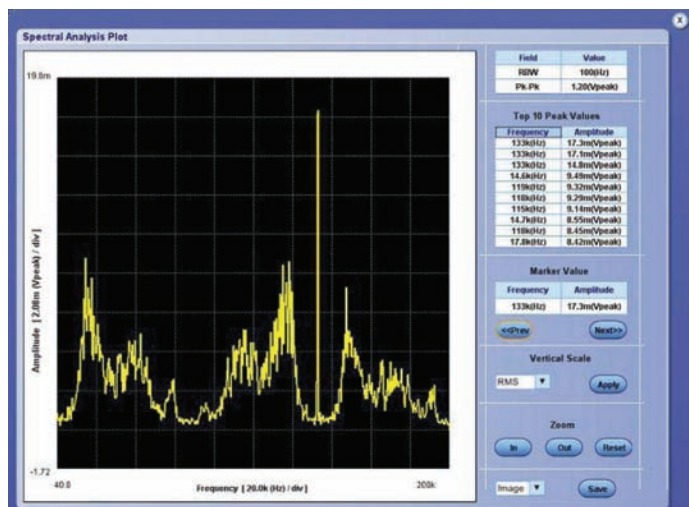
Spectral Analysis Plot

19.8m

Amplitude [2.08m (Vpeak) / div]

-1.72

40.0

Frequency [20.0k (Hz) / div]

200k

| Field | Value |
|---|---|
| RBW | 100(Hz) |
| Pk-Pk | 1.20(Vpeak) |

Top 10 Peak Values

| Frequency | Amplitude |
|---|---|
| 133k(Hz) | 17.3m(Vpeak) |
| 133k(Hz) | 17.1m(Vpeak) |
| 133k(Hz) | 14.8m(Vpeak) |
| 14.6k(Hz) | 9.49m(Vpeak) |
| 119k(Hz) | 9.32m(Vpeak) |
| 118k(Hz) | 9.29m(Vpeak) |
| 115k(Hz) | 9.14m(Vpeak) |
| 14.7k(Hz) | 8.55m(Vpeak) |
| 118k(Hz) | 8.45m(Vpeak) |
| 17.8k(Hz) | 8.42m(Vpeak) |

Marker Value

| Frequency | Amplitude |
|---|---|
| 133k(Hz) | 17.3m(Vpeak) |

<<Prev

Next>>

Vertical Scale

RMS

Apply

Zoom

In

Out

Reset

Image

Save